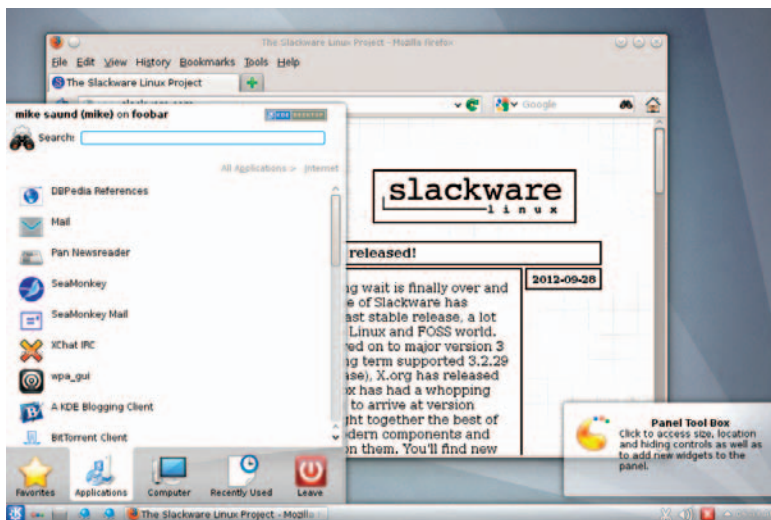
The Slackware Linux Project - Mozilla Firefox

File Edit View History Bookmarks Tools Help

The Slackware Linux Project

Google

mike saund (mike) on foobar

Search:

All Applications > Internet

DBPedia References

Mail

Pan Newsreader

SeaMonkey

SeaMonkey Mail

XChat IRC

wpa_gui

A KDE Blogging Client

BitTorrent Client

Favorites Applications Computer Recently Used Leave

slackware
linux

released!

2012-09-28

g wait is finally over and e of Slackware has ast stable release, a lot Linux and FOSS world. ed on to major version 3 g term supported 3.2.29 ase), X.org has released x has had a whopping to arrive at version ght together the best of dern components and n them. You'll find new

Panel Tool Box
Click to access size, location and hiding controls as well as to add new widgets to the panel.

The Slackware Linux Project - Mozilla